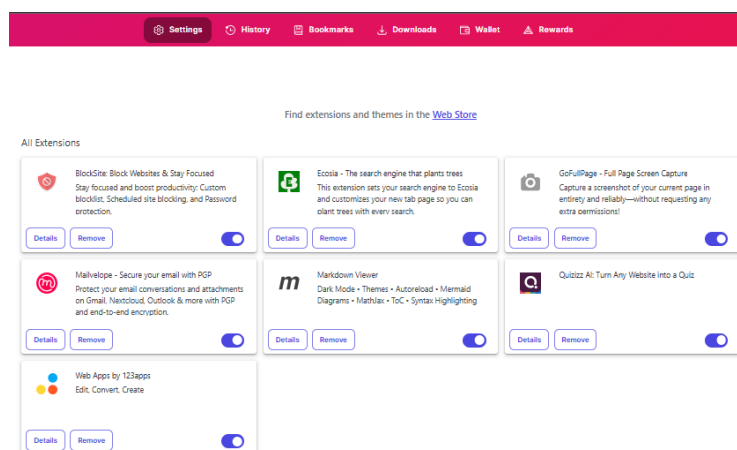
Settings History Bookmarks Downloads Wallet Rewards

Find extensions and themes in the Web Store

All Extensions

BlockSite: Block Websites & Stay Focused
Stay focused and boost productivity: Custom blocklist, Scheduled site blocking, and Password protection.
Details Remove

Ecosia - The search engine that plants trees
This extension sets your search engine to Ecosia and customizes your new tab page so you can plant trees with every search.
Details Remove

GoFullPage - Full Page Screen Capture
Capture a screenshot of your current page in entirety and reliably—without requesting any extra permissions!
Details Remove

Mailvelope - Secure your email with PGP
Protect your email conversations and attachments on Gmail, Nextcloud, Outlook & more with PGP and end-to-end encryption.
Details Remove

Markdown Viewer
Dark Mode • Themes • Autoreload • Mermaid Diagrams • MathJax • ToC • Syntax Highlighting
Details Remove

Quizizz AI: Turn Any Website into a Quiz
Details Remove

Web Apps by 123apps
Edit, Convert, Create
Details Remove